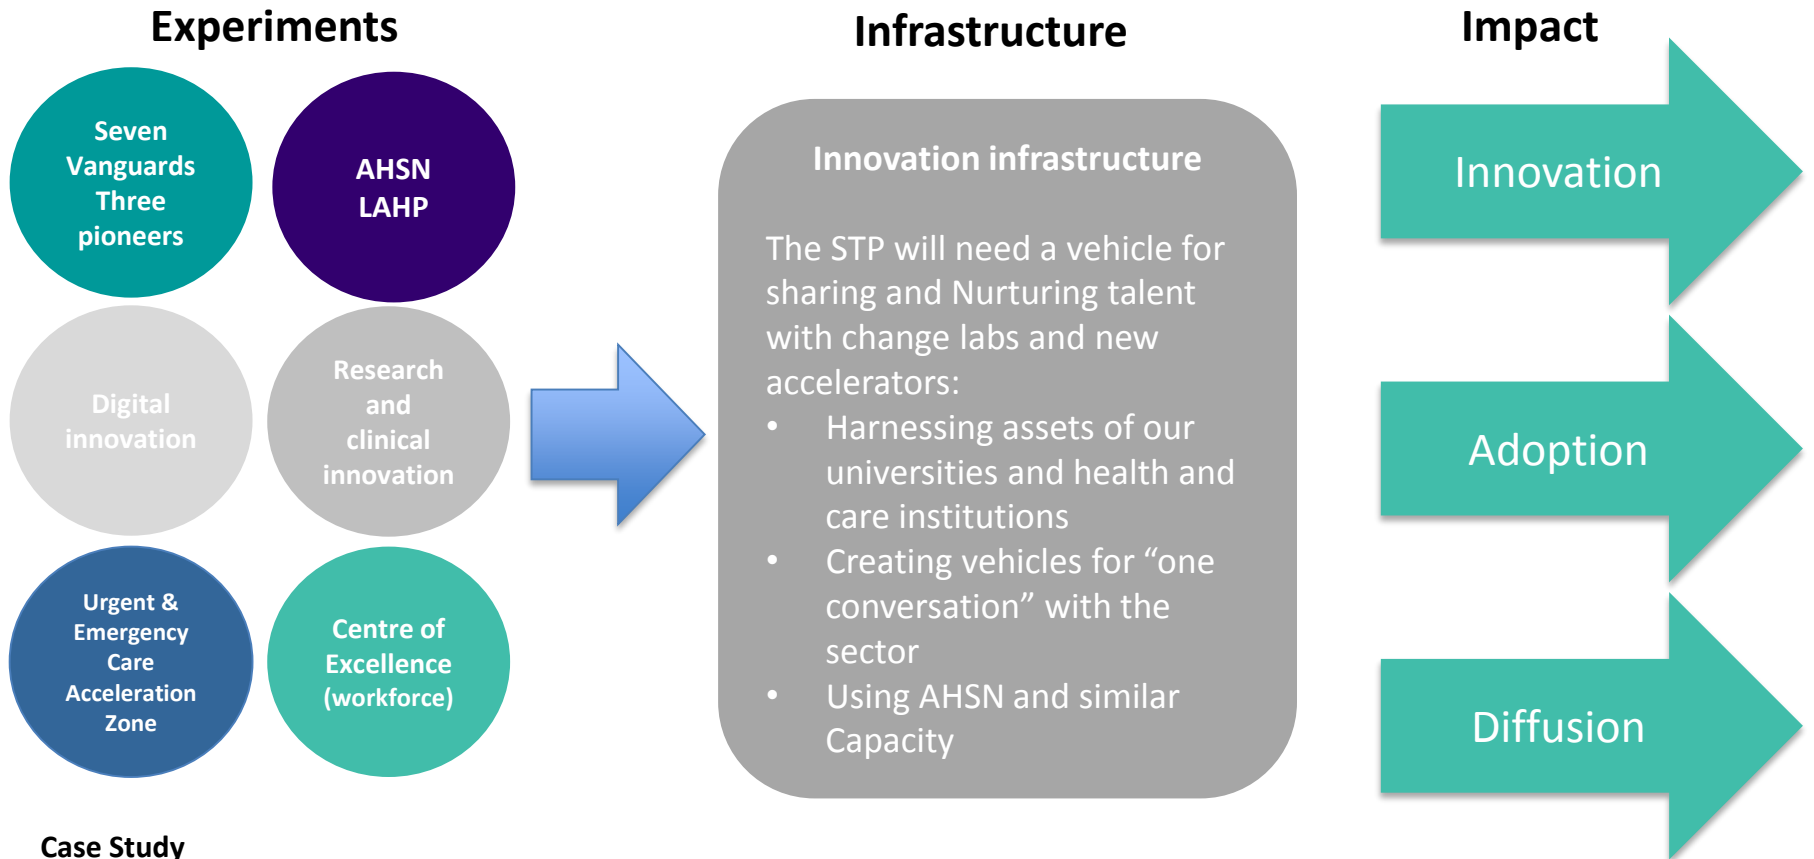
Experiments

Seven Vanguards Three pioneers

AHSN LAHP

Digital innovation

Research and clinical innovation

Urgent & Emergency Care Acceleration Zone

Centre of Excellence (workforce)

Case Study

Infrastructure

Innovation infrastructure

The STP will need a vehicle for sharing and Nurturing talent with change labs and new accelerators:

• Harnessing assets of our universities and health and care institutions
• Creating vehicles for “one conversation” with the sector
• Using AHSN and similar Capacity

Impact

Innovation

Adoption

Diffusion